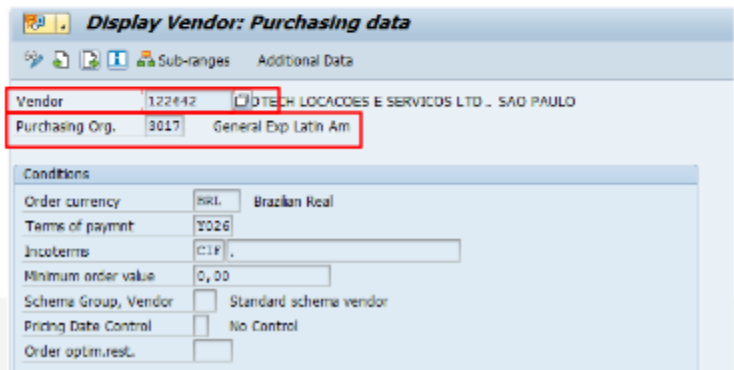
Display Vendor: Purchasing data

Sub-ranges Additional Data

Vendor 122642 DTECH LOCACOES E SERVICOS LTD . SAO PAULO
Purchasing Org. 3017 General Exp Latin Am

Conditions
Order currency BRL Brazilian Real
Terms of paymnt Y026
Incoterms CIF .
Minimum order value 0,00
Schema Group, Vendor Standard schema vendor
Pricing Date Control No Control
Order optim.rest.